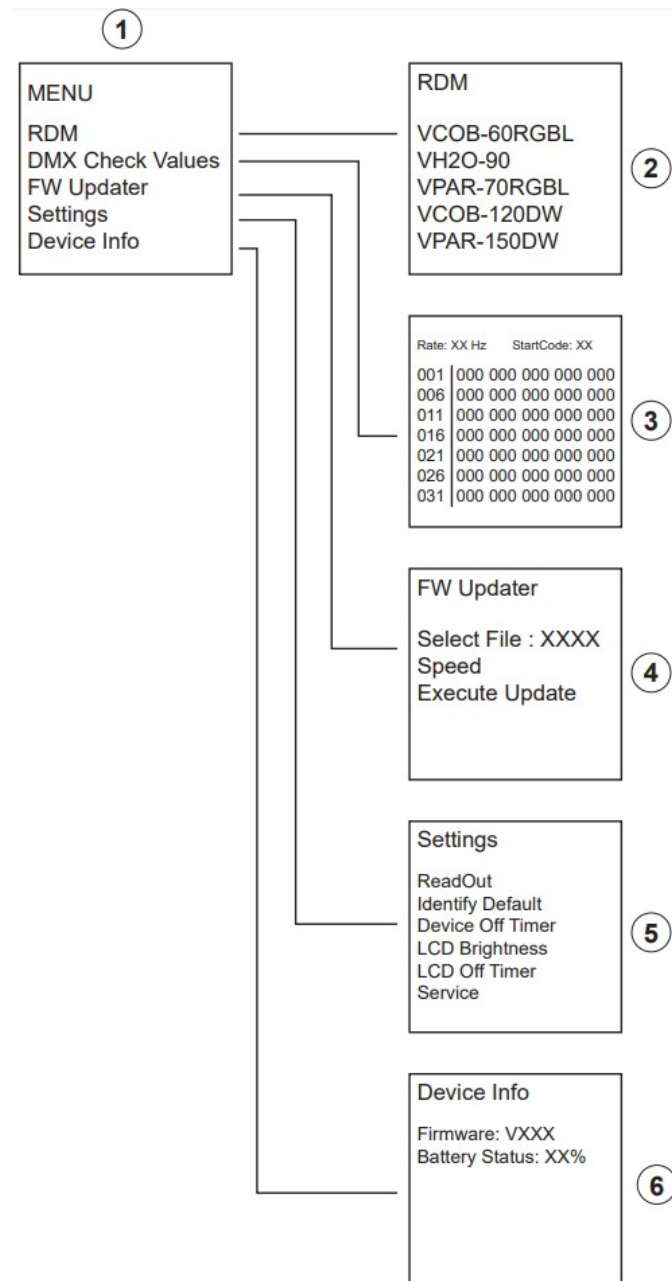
1

MENU
RDM
DMX Check Values
FW Updater
Settings
Device Info

RDM
VCOB-60RGBL
VH2O-90
VPAR-70RGBL
VCOB-120DW
VPAR-150DW

2

Rate: XX Hz StartCode: XX

| | |
|---|---|
| 001 | 000 000 000 000 000 |
| 006 | 000 000 000 000 000 |
| 011 | 000 000 000 000 000 |
| 016 | 000 000 000 000 000 |
| 021 | 000 000 000 000 000 |
| 026 | 000 000 000 000 000 |
| 031 | 000 000 000 000 000 |

3

FW Updater
Select File : XXXX
Speed
Execute Update

4

Settings
ReadOut
Identify Default
Device Off Timer
LCD Brightness
LCD Off Timer
Service

5

Device Info
Firmware: VXXX
Battery Status: XX%

6